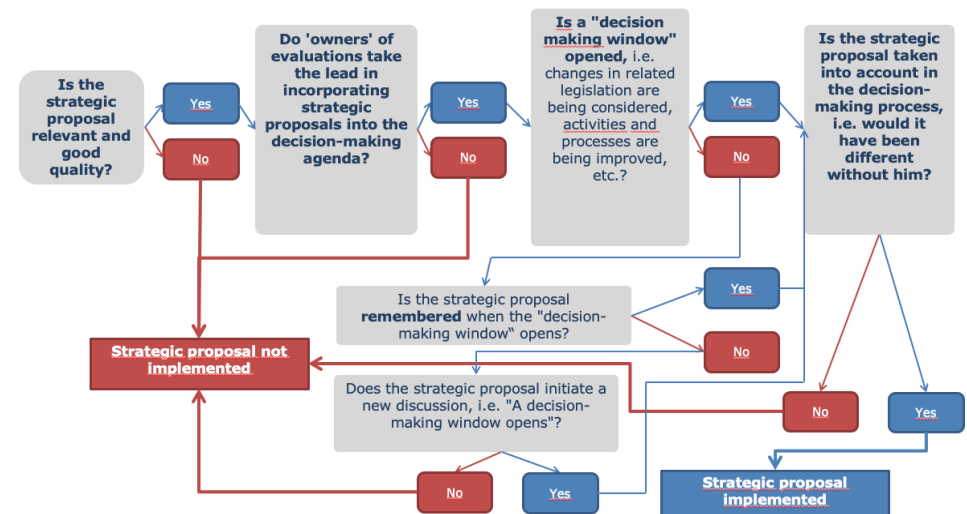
Is the strategic proposal relevant and good quality?

Yes

No

Do 'owners' of evaluations take the lead in incorporating strategic proposals into the decision-making agenda?

Yes

No

Is a "decision making window" opened, i.e. changes in related legislation are being considered, activities and processes are being improved, etc.?

Yes

No

Is the strategic proposal taken into account in the decision-making process, i.e. would it have been different without him?

Is the strategic proposal **remembered** when the "decision-making window" opens?

Yes

No

Strategic proposal not implemented

Does the strategic proposal initiate a new discussion, i.e. "A decision-making window opens"?

No

Yes

No

Yes

Strategic proposal implemented